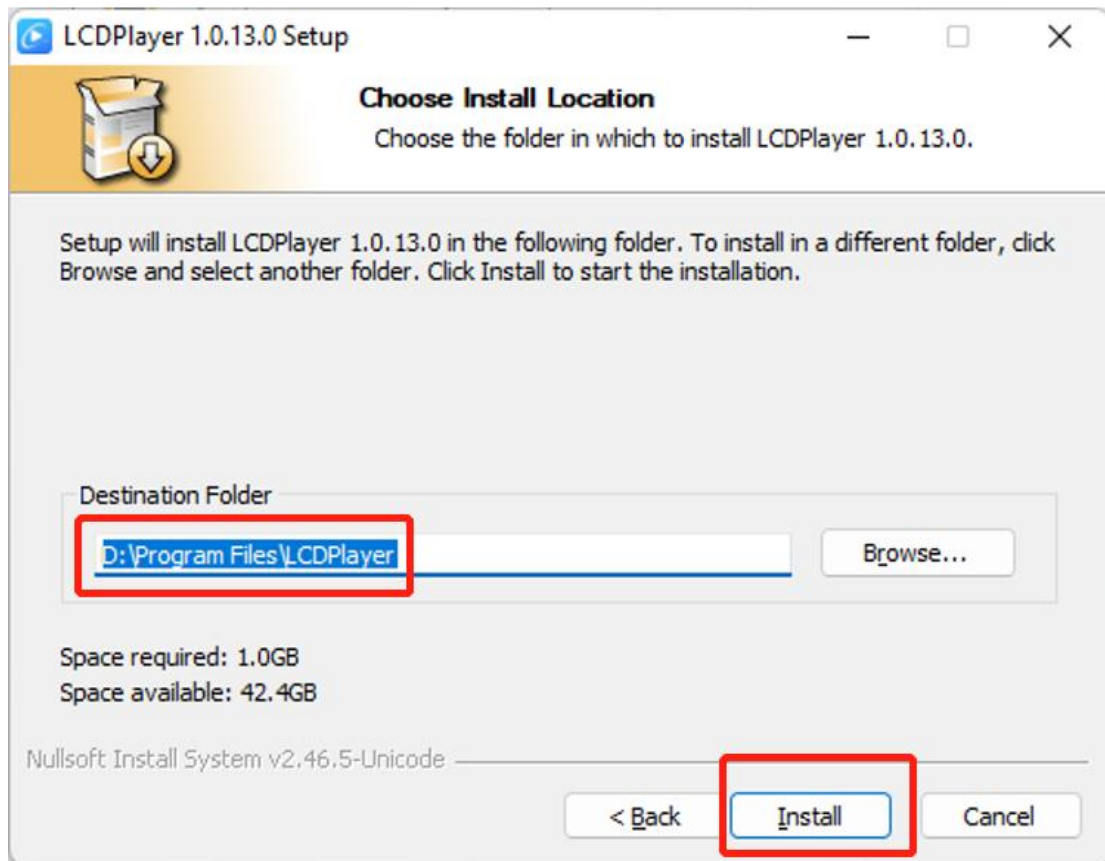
LCDPlayer 1.0.13.0 Setup

Choose Install Location

Choose the folder in which to install LCDPlayer 1.0.13.0.

Setup will install LCDPlayer 1.0.13.0 in the following folder. To install in a different folder, click Browse and select another folder. Click Install to start the installation.

Destination Folder

D:\Program Files\LCDPlayer

Browse...

Space required: 1.0GB
Space available: 42.4GB

Nullsoft Install System v2.46.5-Unicode

< Back

Install

Cancel